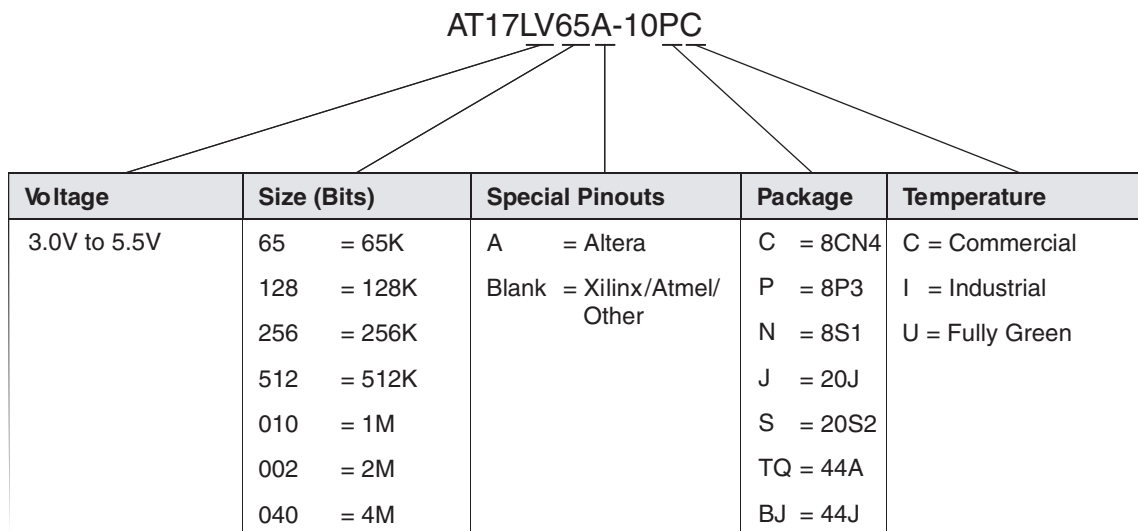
AT17LV65A-10PC

| Voltage | Size (Bits) | Special Pinouts | Package | Temperature |
|---|---|---|---|---|
| 3.0V to 5.5V | 65 = 65K | A = Altera | C = 8CN4 | C = Commercial |
| | 128 = 128K | Blank = Xilinx/Atmel/ Other | P = 8P3 | I = Industrial |
| | 256 = 256K | | N = 8S1 | U = Fully Green |
| | 512 = 512K | | J = 20J | |
| | 010 = 1M | | S = 20S2 | |
| | 002 = 2M | | TQ = 44A | |
| | 040 = 4M | | BJ = 44J | |